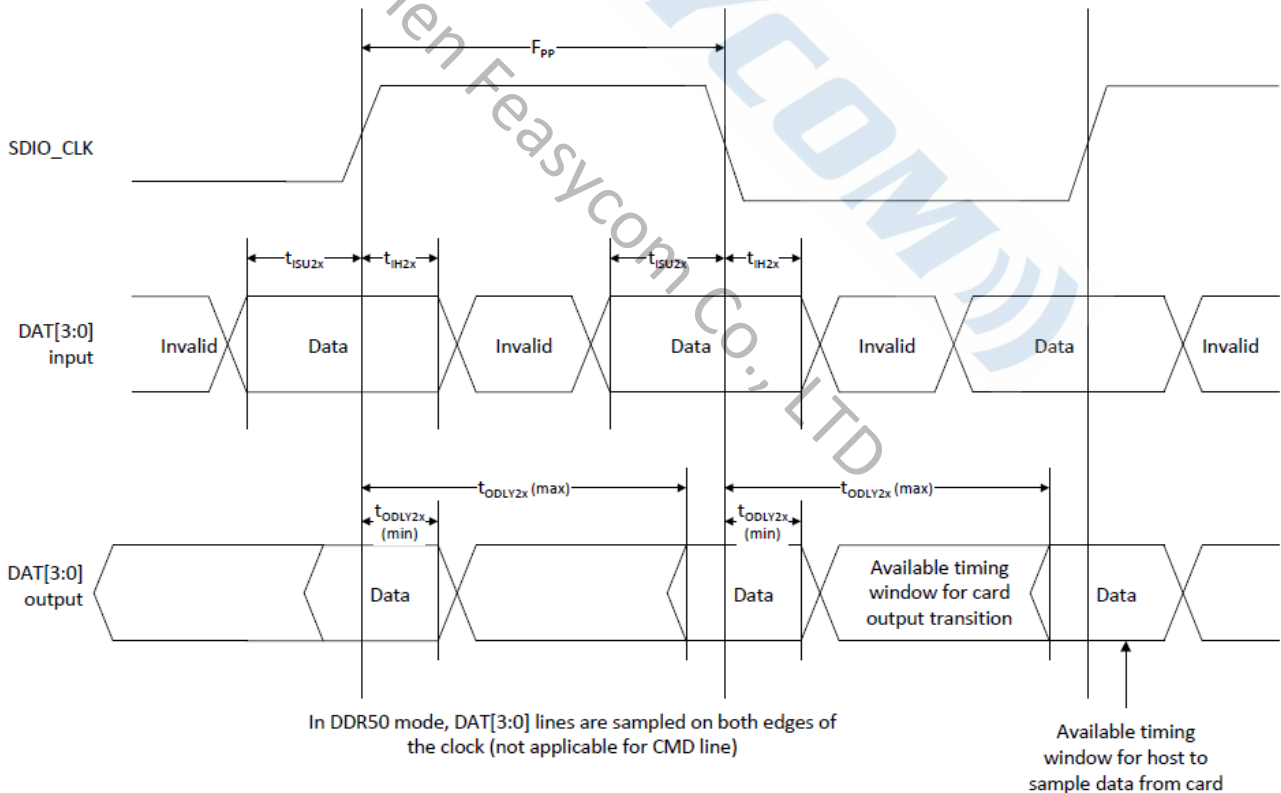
$F_{PP}$

SDIO_CLK

$t_{ISU2x}$ $t_{IH2x}$ $t_{ISU2x}$ $t_{IH2x}$

DAT[3:0] input

Invalid Data Invalid Data Invalid Data Invalid

$t_{ODLY2x}$ (max) $t_{ODLY2x}$ (max)

$t_{ODLY2x}$ (min) $t_{ODLY2x}$ (min)

DAT[3:0] output

Data Data Available timing window for card output transition Data

en Feasycom Co., LTD

COM

In DDR50 mode, DAT[3:0] lines are sampled on both edges of the clock (not applicable for CMD line)

Available timing window for host to sample data from card